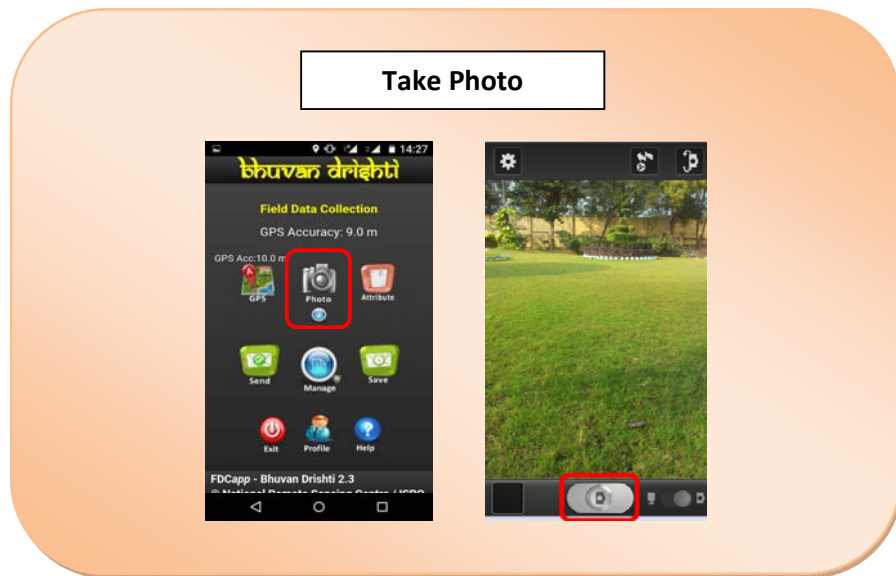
Take Photo

14:27

bhuvan drishti

Field Data Collection

GPS Accuracy: 9.0 m

GPS Acc:10.0 m

GPS

Photo

Attribute

Send

Manage

Save

Exit

Profile

Help

FDCapp - Bhuvan Drishti 2.3

© National Remote Sensing Centre / ISRO